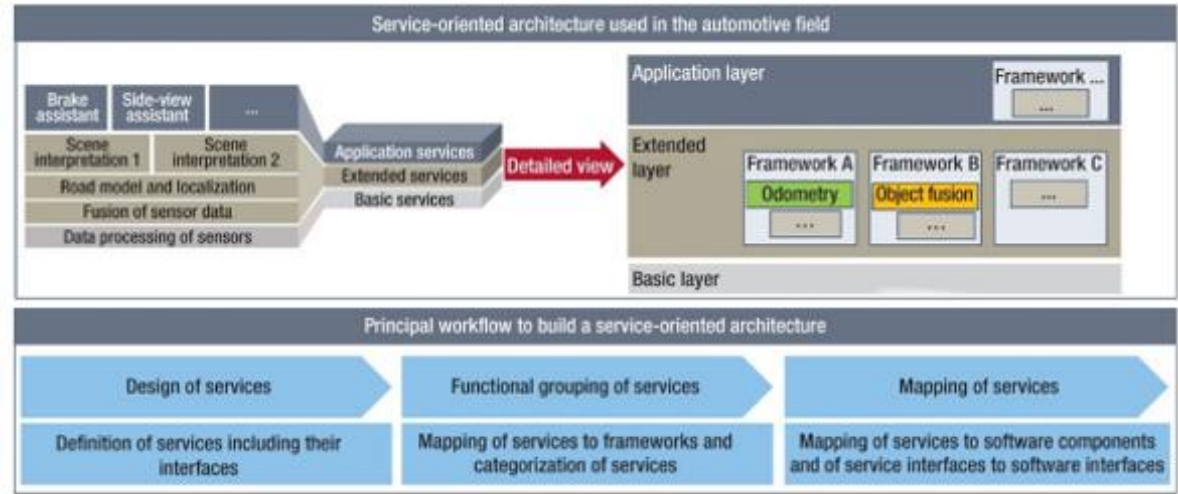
Service-oriented architecture used in the automotive field

Brake assistant

Side-view assistant

...

Scene interpretation 1

Scene interpretation 2

Road model and localization

Fusion of sensor data

Data processing of sensors

Application services

Extended services

Basic services

Detailed view

Application layer

Framework ...

...

Extended layer

Framework A

Odometry

...

Framework B

Object fusion

...

Framework C

...

Basic layer

Principal workflow to build a service-oriented architecture

Design of services

Functional grouping of services

Mapping of services

Definition of services including their interfaces

Mapping of services to frameworks and categorization of services

Mapping of services to software components and of service interfaces to software interfaces